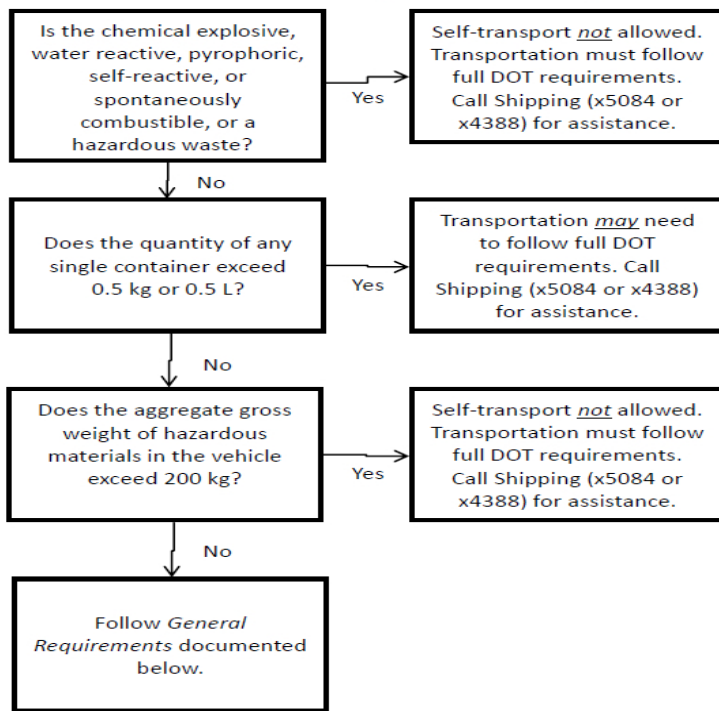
Is the chemical explosive, water reactive, pyrophoric, self-reactive, or spontaneously combustible, or a hazardous waste?

Yes

Self-transport *not* allowed. Transportation must follow full DOT requirements. Call Shipping (x5084 or x4388) for assistance.

No

Does the quantity of any single container exceed 0.5 kg or 0.5 L?

Yes

Transportation *may* need to follow full DOT requirements. Call Shipping (x5084 or x4388) for assistance.

No

Does the aggregate gross weight of hazardous materials in the vehicle exceed 200 kg?

Yes

Self-transport *not* allowed. Transportation must follow full DOT requirements. Call Shipping (x5084 or x4388) for assistance.

No

Follow *General Requirements* documented below.